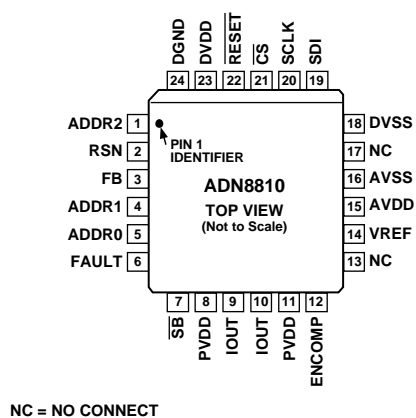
DGND 24
DVDD 23
$\overline{\text{RESET}}$ 22
$\overline{\text{CS}}$ 21
SCLK 20
SDI 19

ADDR2 1
RSN 2
FB 3
ADDR1 4
ADDR0 5
FAULT 6

PIN 1 IDENTIFIER

ADN8810
TOP VIEW
(Not to Scale)

18 DVSS
17 NC
16 AVSS
15 AVDD
14 VREF
13 NC

7 $\overline{\text{SB}}$
8 PVDD
9 IOUT
10 IOUT
11 PVDD
12 ENCOMP

NC = NO CONNECT